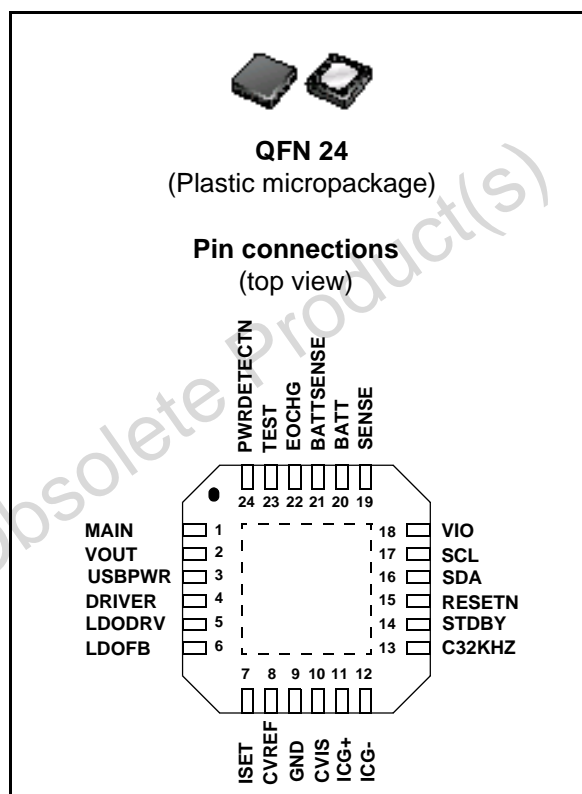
QFN 24
(Plastic micropackage)

Obsolete Product(s)

Pin connections
(top view)

PWRDETECTN
TEST
EOCHG
BATTSENSE
BATT
SENSE

24 23 22 21 20 19

MAIN 1
VOUT 2
USBPWR 3
DRIVER 4
LDODRV 5
LDOFB 6

18 VIO
17 SCL
16 SDA
15 RESETN
14 STDBY
13 C32KHZ

7 8 9 10 11 12

ISET
CVREF
GND
CVIS
ICG+
ICG-